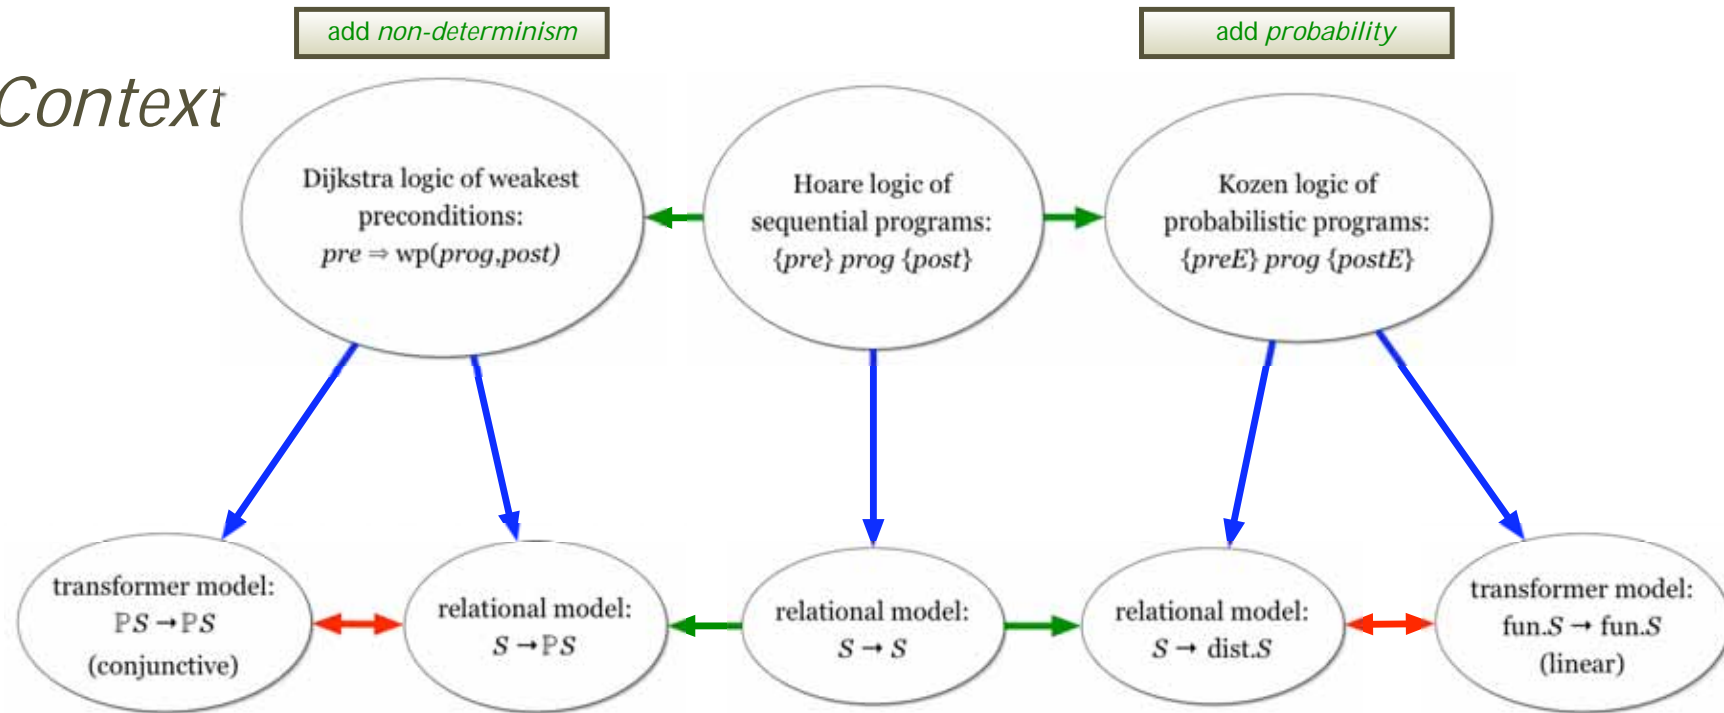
add *non-determinism*

add *probability*

Context

Dijkstra logic of weakest preconditions: *pre* $\Rightarrow$ wp(*prog,post*)

Hoare logic of sequential programs: {*pre*} *prog* {*post*}

Kozen logic of probabilistic programs: {*preE*} *prog* {*postE*}

transformer model: $\mathbb{P}S \rightarrow \mathbb{P}S$ (conjunctive)

relational model: $S \rightarrow \mathbb{P}S$

relational model: $S \rightarrow S$

relational model: $S \rightarrow$ dist.$S$

transformer model: fun.$S \rightarrow$ fun.$S$ (linear)